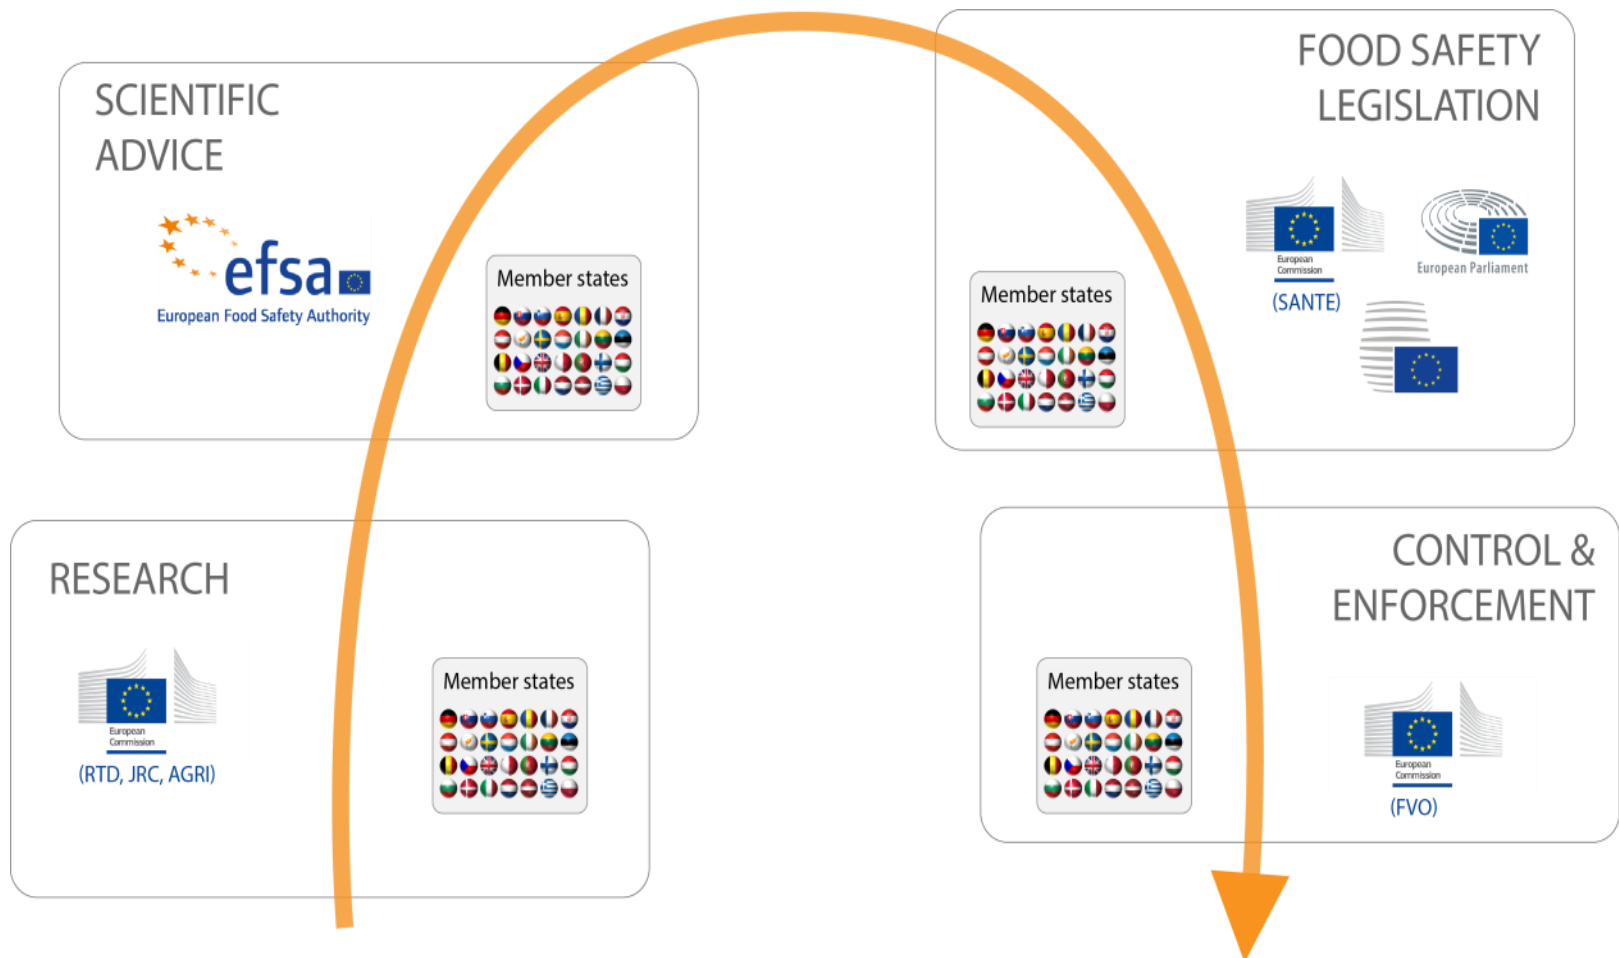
SCIENTIFIC ADVICE

efsa
European Food Safety Authority

Member states

FOOD SAFETY LEGISLATION

European Commission
(SANTE)

European Parliament

Member states

RESEARCH

European Commission
(RTD, JRC, AGRI)

Member states

CONTROL & ENFORCEMENT

Member states

European Commission
(FVO)